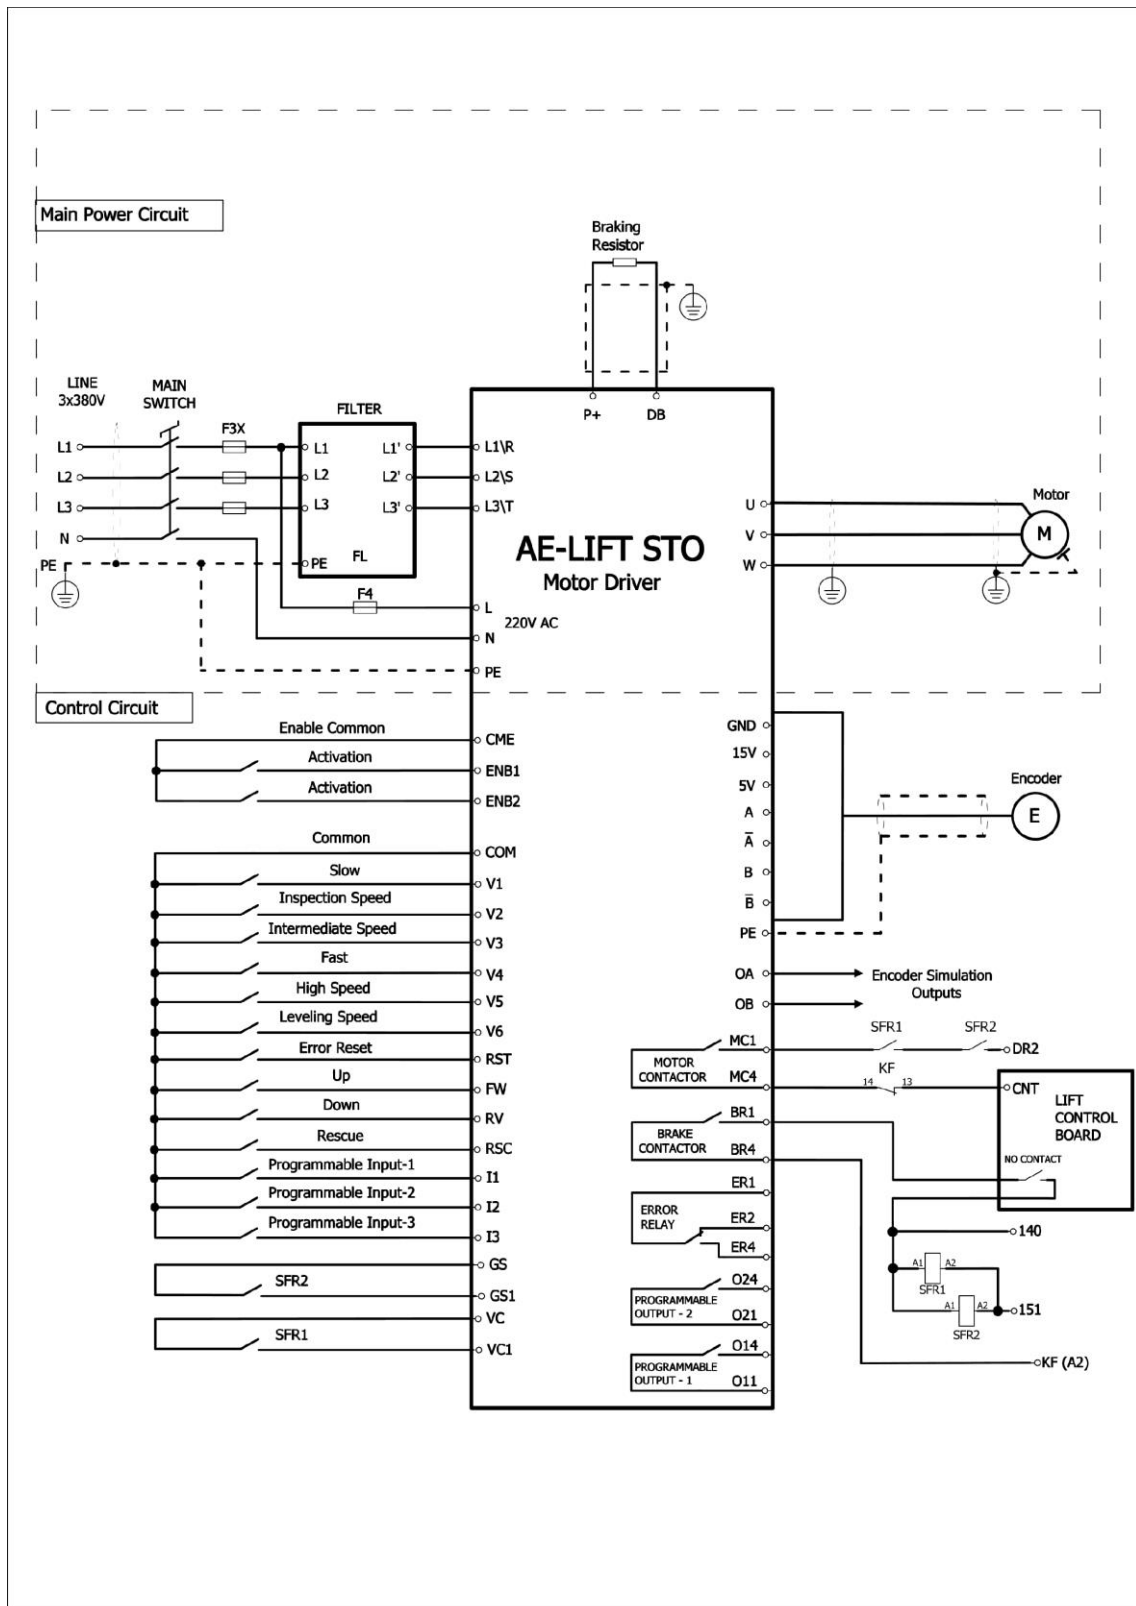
Main Power Circuit

Braking Resistor

P+ DB

LINE 3x380V

MAIN SWITCH

F3X

FILTER

L1 L2 L3 N PE

L1 L2 L3 PE FL

L1' L2' L3'

L1\R L2\S L3\T

AE-LIFT STO
Motor Driver

U V W

Motor
M

F4

L N PE

220V AC

Control Circuit

Enable Common
Activation
Activation

CME ENB1 ENB2

Common
Slow
Inspection Speed
Intermediate Speed
Fast
High Speed
Leveling Speed
Error Reset
Up
Down
Rescue
Programmable Input-1
Programmable Input-2
Programmable Input-3

COM V1 V2 V3 V4 V5 V6 RST FW RV RSC I1 I2 I3 GS GS1 VC VC1

SFR2
SFR1

GND 15V 5V A $\bar{A}$ B $\bar{B}$ PE

Encoder
E

OA OB

Encoder Simulation Outputs

MOTOR CONTACTOR MC1 MC4

SFR1 SFR2 DR2

KF 14 13

CNT

LIFT CONTROL BOARD

NO CONTACT

BRAKE CONTACTOR BR1 BR4

ERROR RELAY ER1 ER2 ER4

140

A1 A2 SFR1
A1 A2 SFR2
151

PROGRAMMABLE OUTPUT - 2 O24 O21

PROGRAMMABLE OUTPUT - 1 O14 O11

KF (A2)